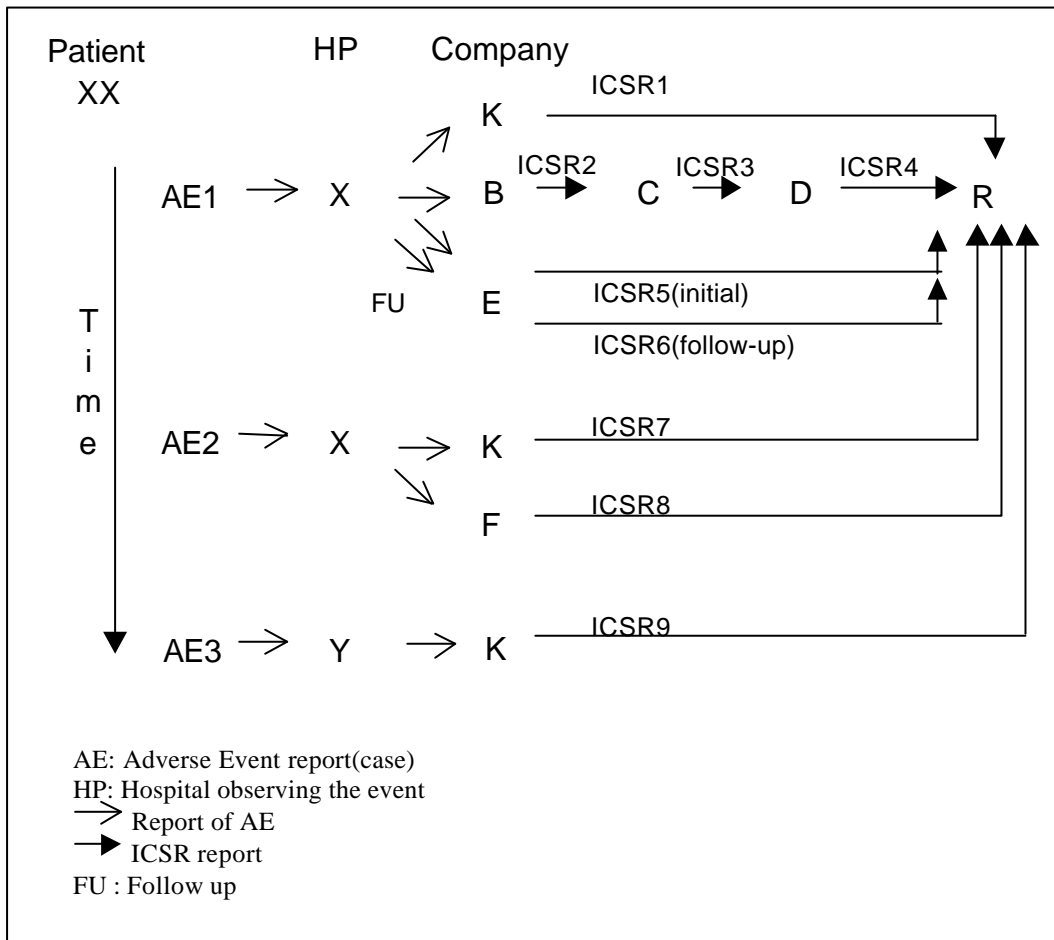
Patient XX

HP

Company

Time

AE1 X K B C D R E FU

ICSR1

ICSR2

ICSR3

ICSR4

ICSR5(initial)

ICSR6(follow-up)

AE2 X K F

ICSR7

ICSR8

AE3 Y K

ICSR9

AE: Adverse Event report(case)
HP: Hospital observing the event
Report of AE
ICSR report
FU : Follow up